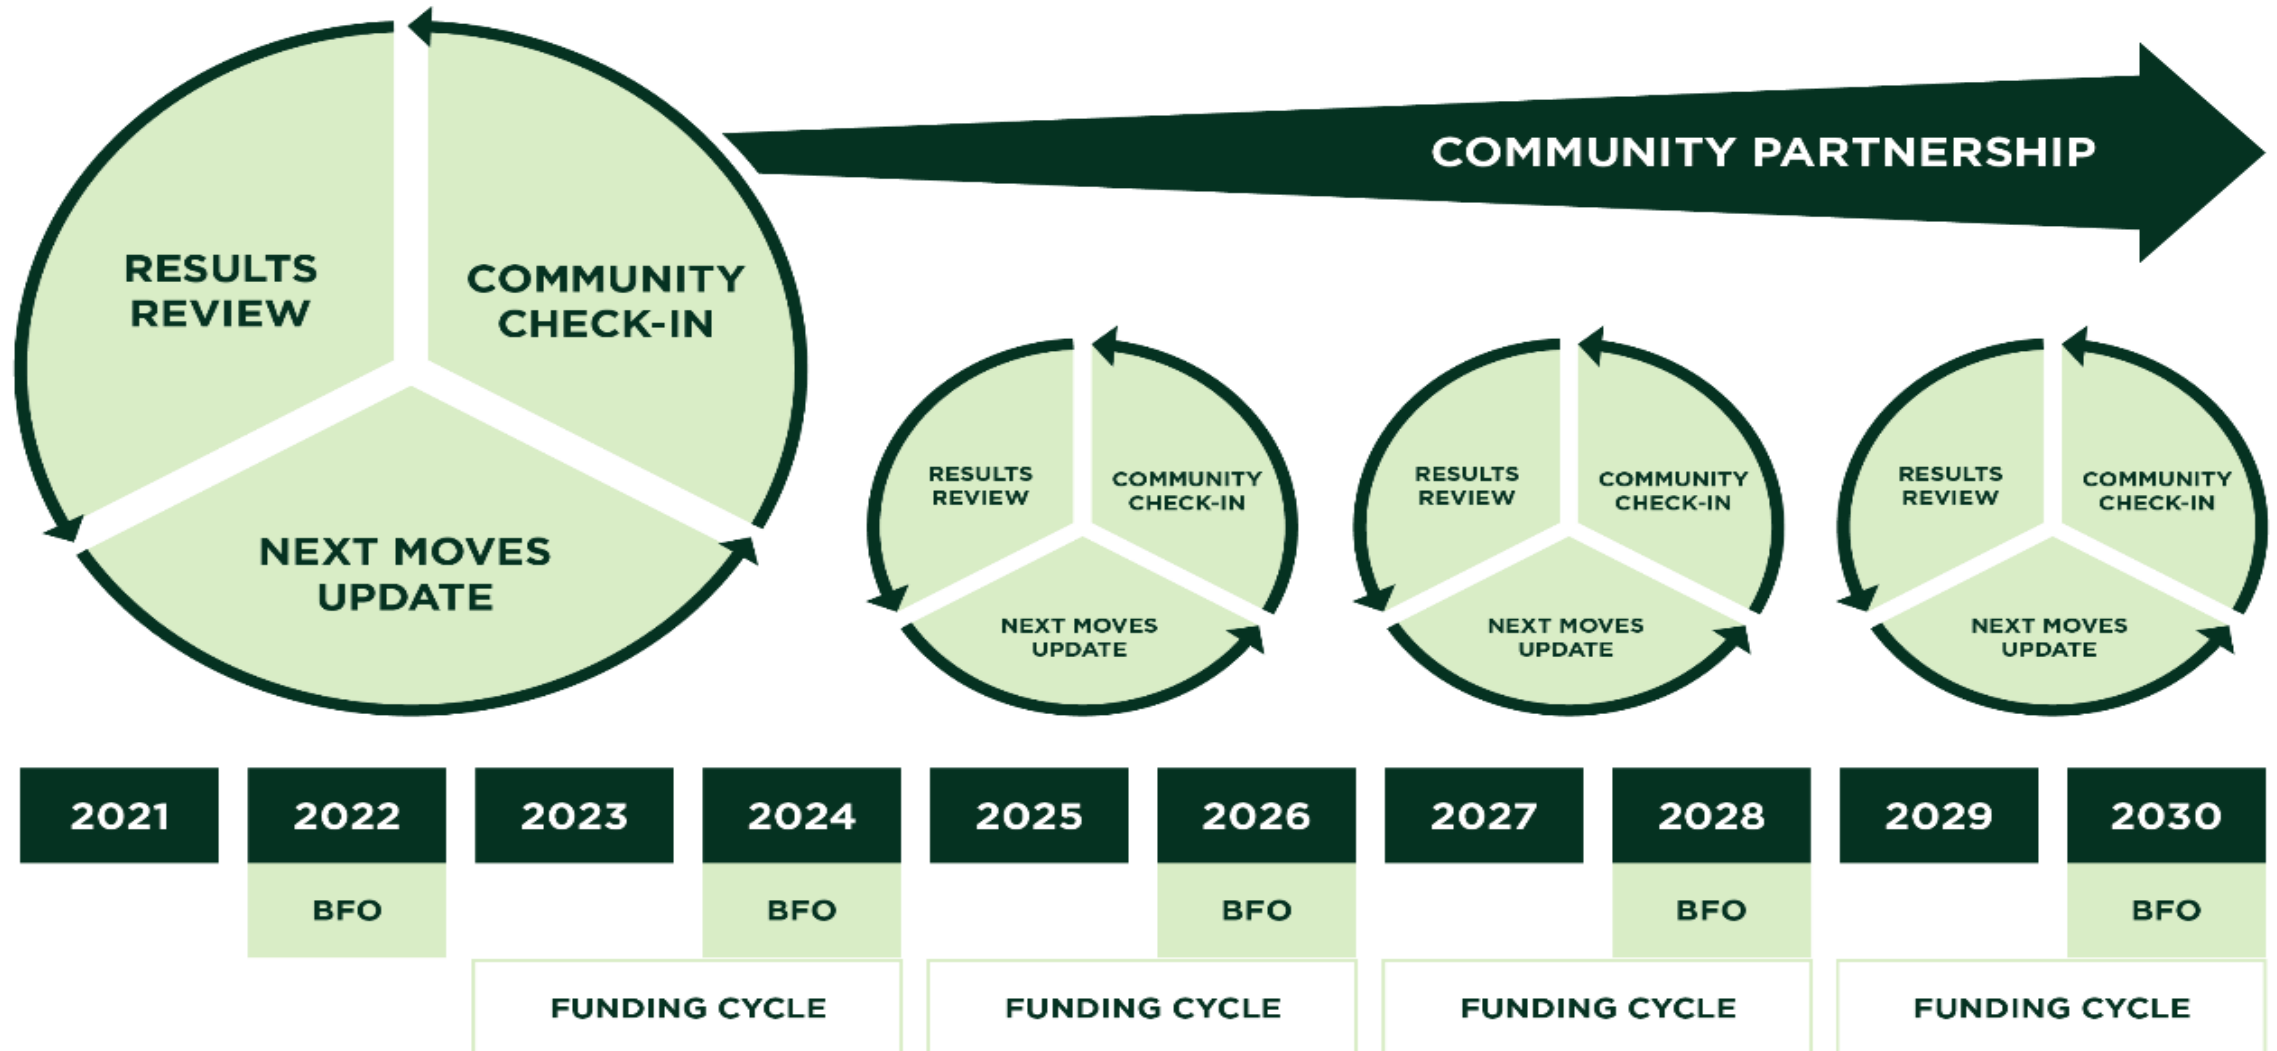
RESULTS REVIEW

COMMUNITY CHECK-IN

NEXT MOVES UPDATE

COMMUNITY PARTNERSHIP

RESULTS REVIEW

COMMUNITY CHECK-IN

NEXT MOVES UPDATE

RESULTS REVIEW

COMMUNITY CHECK-IN

NEXT MOVES UPDATE

RESULTS REVIEW

COMMUNITY CHECK-IN

NEXT MOVES UPDATE

| 2021 | 2022 | 2023 | 2024 | 2025 | 2026 | 2027 | 2028 | 2029 | 2030 |
|---|---|---|---|---|---|---|---|---|---|
| | BFO | | BFO | | BFO | | BFO | | BFO |

FUNDING CYCLE

FUNDING CYCLE

FUNDING CYCLE

FUNDING CYCLE